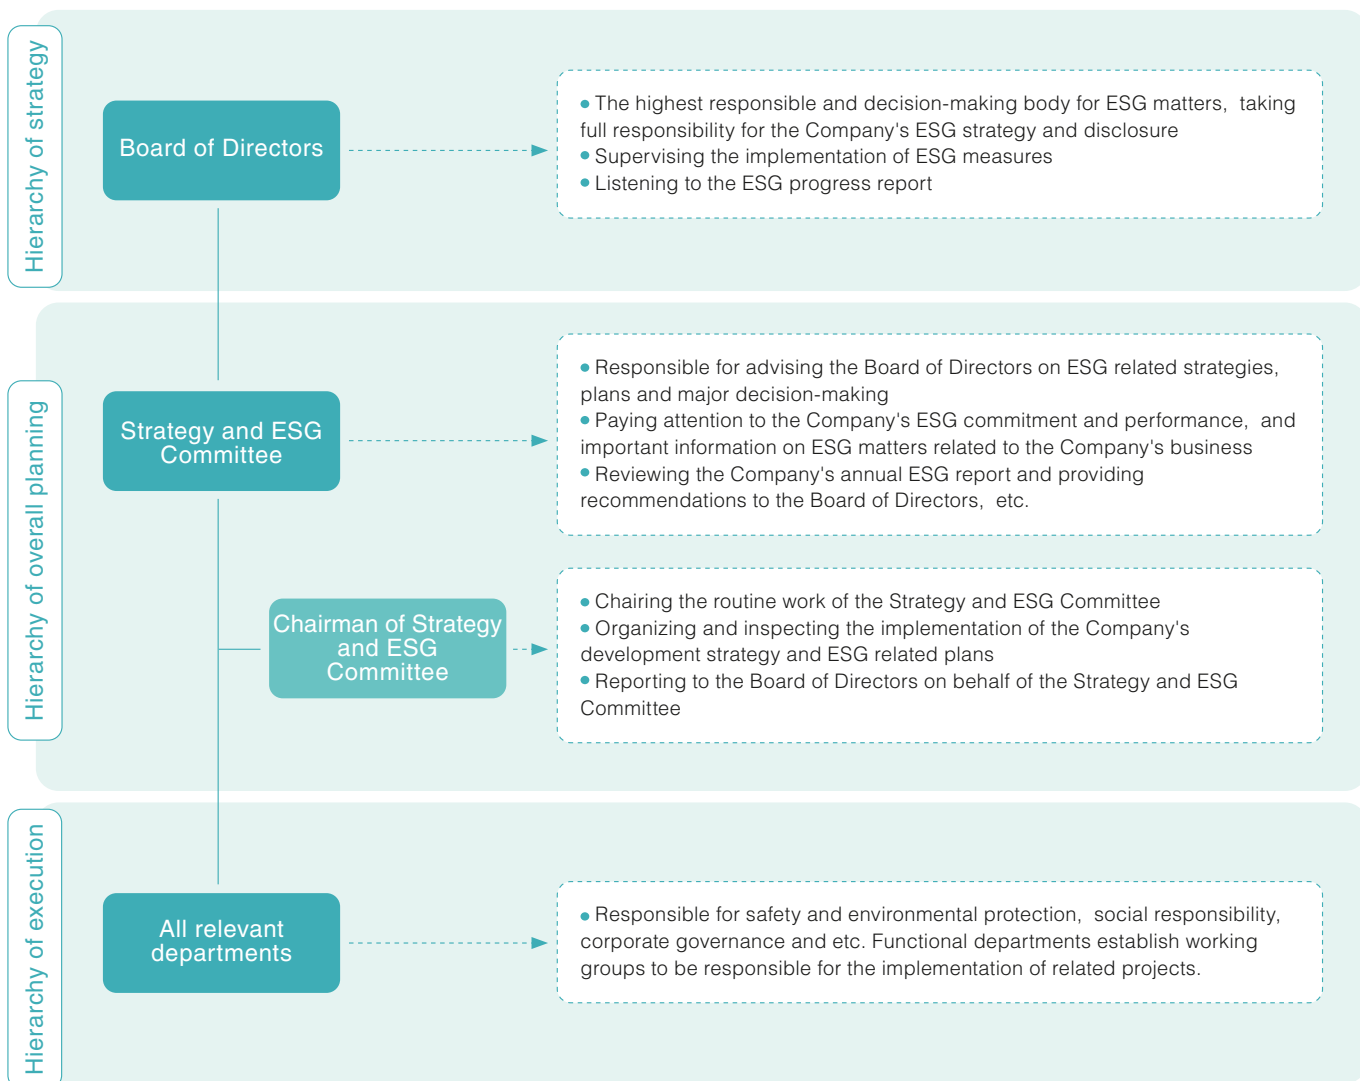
Hierarchy of strategy

Board of Directors

• The highest responsible and decision-making body for ESG matters, taking full responsibility for the Company's ESG strategy and disclosure
• Supervising the implementation of ESG measures
• Listening to the ESG progress report

Hierarchy of overall planning

Strategy and ESG Committee

• Responsible for advising the Board of Directors on ESG related strategies, plans and major decision-making
• Paying attention to the Company's ESG commitment and performance, and important information on ESG matters related to the Company's business
• Reviewing the Company's annual ESG report and providing recommendations to the Board of Directors, etc.

Chairman of Strategy and ESG Committee

• Chairing the routine work of the Strategy and ESG Committee
• Organizing and inspecting the implementation of the Company's development strategy and ESG related plans
• Reporting to the Board of Directors on behalf of the Strategy and ESG Committee

Hierarchy of execution

All relevant departments

• Responsible for safety and environmental protection, social responsibility, corporate governance and etc. Functional departments establish working groups to be responsible for the implementation of related projects.